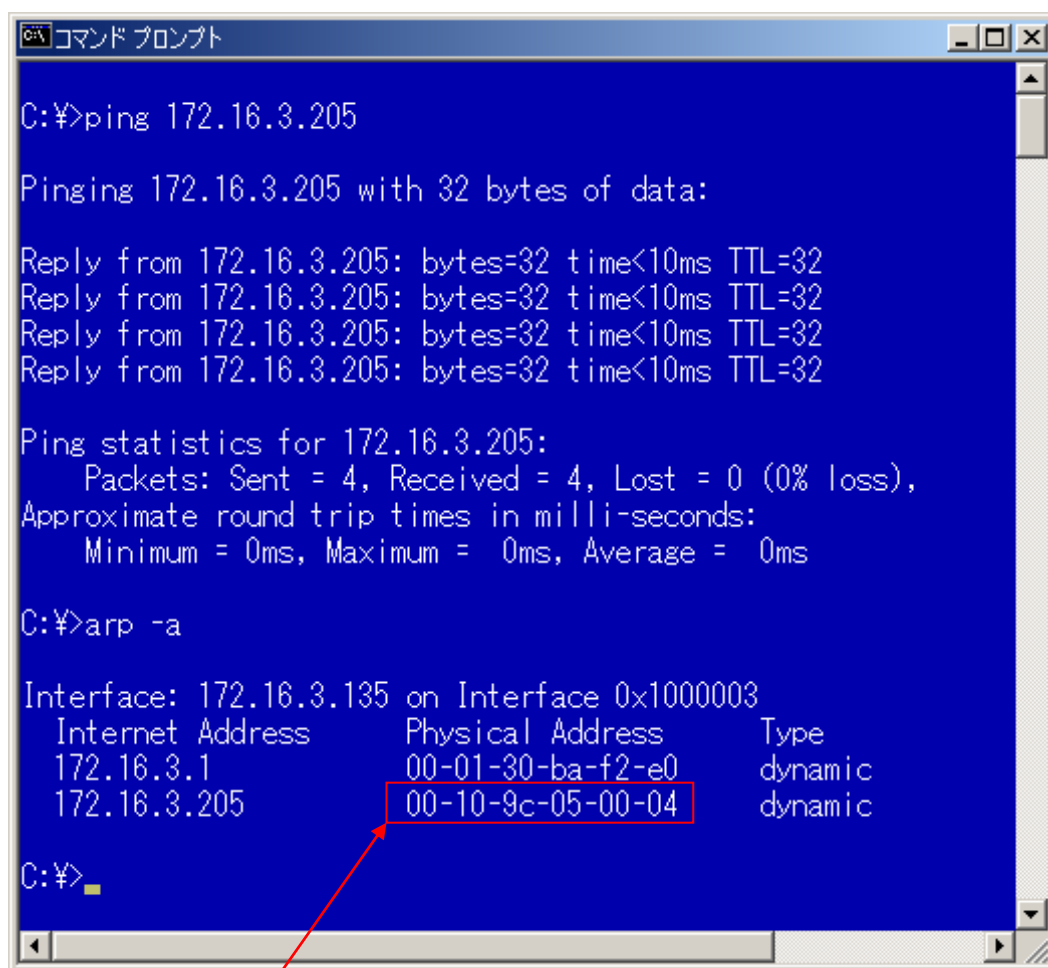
コマンド プロンプト

C:¥>ping 172.16.3.205

Pinging 172.16.3.205 with 32 bytes of data:

Reply from 172.16.3.205: bytes=32 time<10ms TTL=32
Reply from 172.16.3.205: bytes=32 time<10ms TTL=32
Reply from 172.16.3.205: bytes=32 time<10ms TTL=32
Reply from 172.16.3.205: bytes=32 time<10ms TTL=32

Ping statistics for 172.16.3.205:
Packets: Sent = 4, Received = 4, Lost = 0 (0% loss),
Approximate round trip times in milli-seconds:
Minimum = 0ms, Maximum = 0ms, Average = 0ms

C:¥>arp -a

Interface: 172.16.3.135 on Interface 0x1000003
Internet Address Physical Address Type
172.16.3.1 00-01-30-ba-f2-e0 dynamic
172.16.3.205 00-10-9c-05-00-04 dynamic

C:¥>_